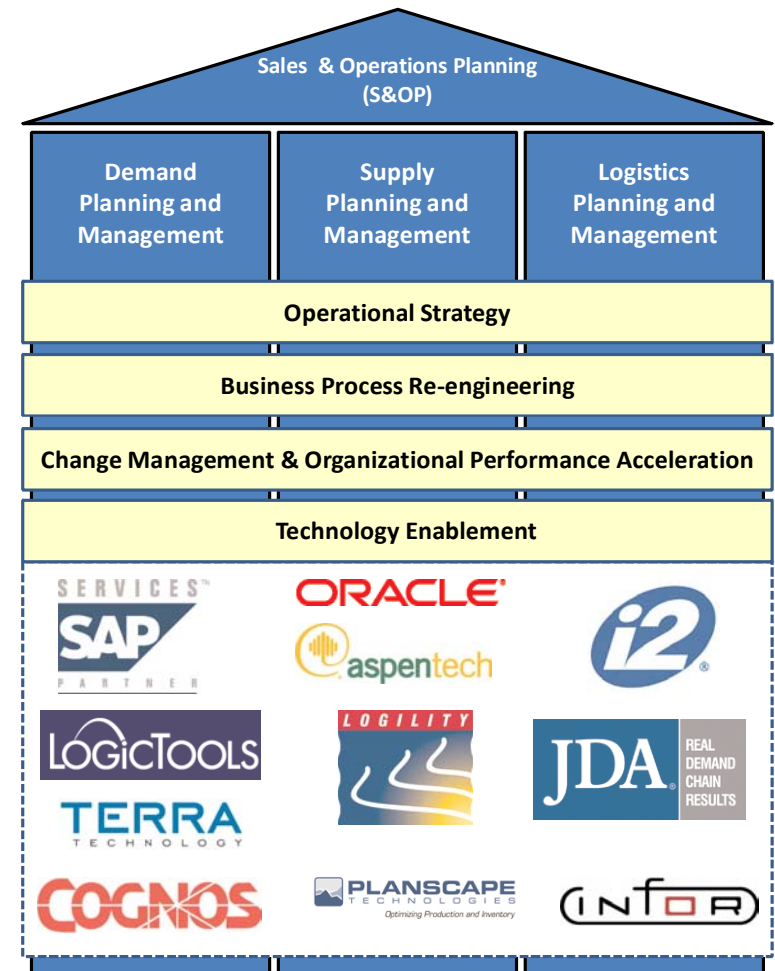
Sales & Operations Planning
(S&OP)

Demand Planning and Management

Supply Planning and Management

Logistics Planning and Management

Operational Strategy

Business Process Re-engineering

Change Management & Organizational Performance Acceleration

Technology Enablement

SERVICES™
SAP
PARTNER

ORACLE®

aspentech

i2®

LOGICTOOLS

LOGILITY

JDA® REAL DEMAND CHAIN RESULTS

TERRA
TECHNOLOGY

COGNOS

PLANSCAPE TECHNOLOGIES
Optimizing Production and Inventory

INFOR